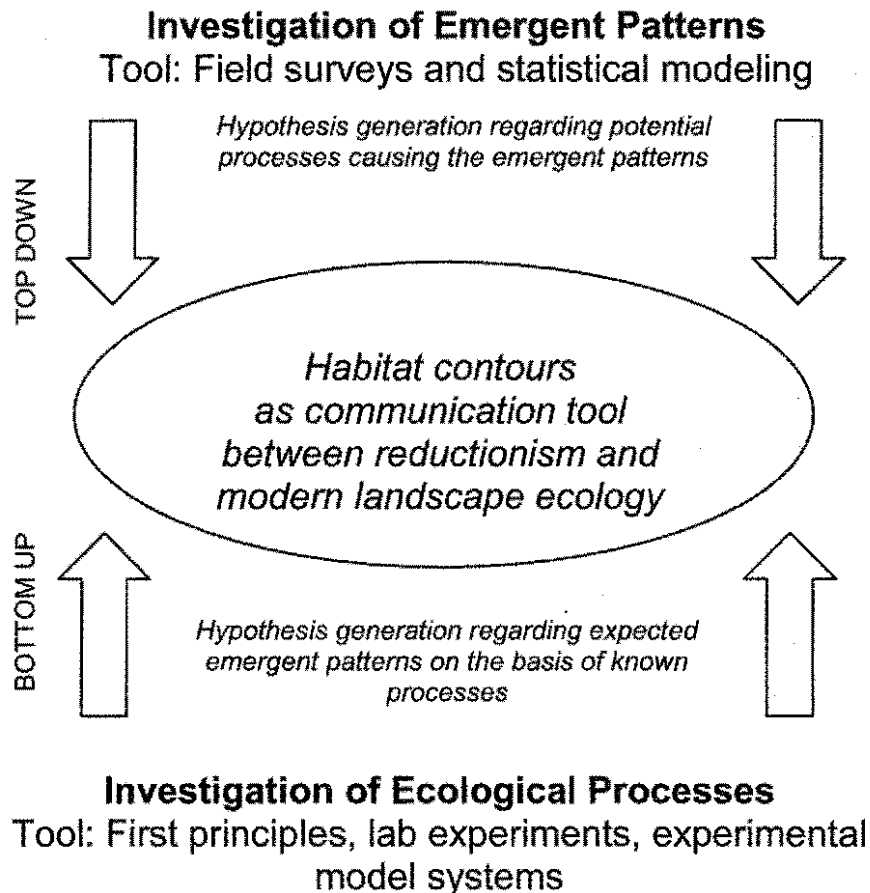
**Investigation of Emergent Patterns**
Tool: Field surveys and statistical modeling

TOP DOWN

*Hypothesis generation regarding potential processes causing the emergent patterns*

*Habitat contours as communication tool between reductionism and modern landscape ecology*

BOTTOM UP

*Hypothesis generation regarding expected emergent patterns on the basis of known processes*

**Investigation of Ecological Processes**
Tool: First principles, lab experiments, experimental model systems